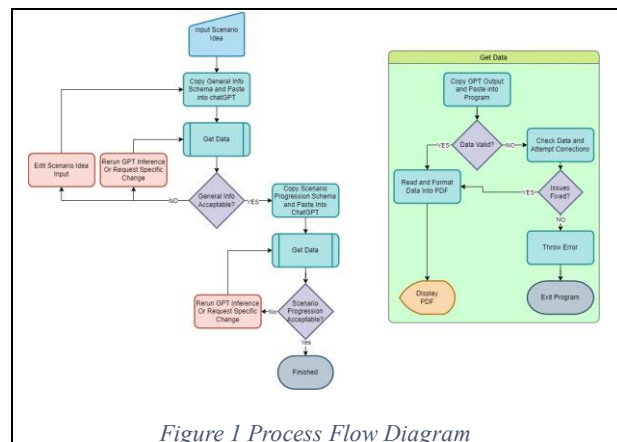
Input Scenario Idea

Copy General Info Schema and Paste into chatGPT

Get Data

Edit Scenario Idea Input

Rerun GPT Inference Or Request Specific Change

General Info Acceptable?

NO

YES

Copy Scenario Progression Schema and Paste into ChatGPT

Get Data

Rerun GPT Inference Or Request Specific Change

No

Scenario Progression Acceptable?

Yes

Finished

Get Data

Copy GPT Output and Paste into Program

Data Valid?

YES

NO

Check Data and Attempt Corrections

Read and Format Data Into PDF

YES

Issues Fixed?

NO

Throw Error

Display PDF

Exit Program

Figure 1 Process Flow Diagram